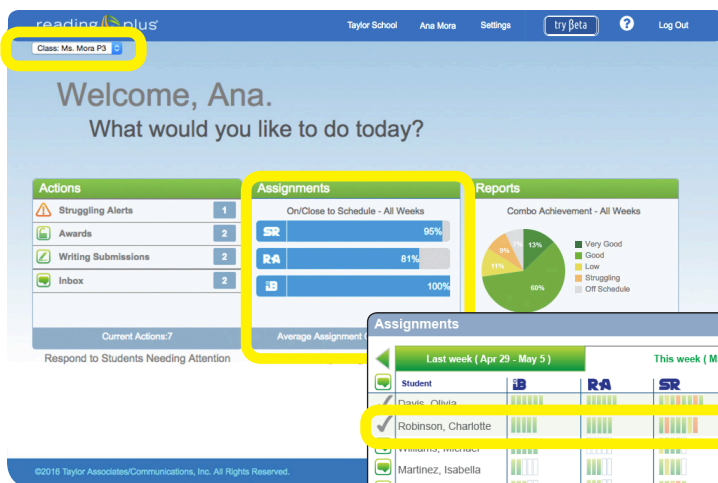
reading plus

Taylor School Ana Mora Settings try βeta ? Log Out

Class: Ms. Mora P3

Welcome, Ana.
What would you like to do today?

Actions
Struggling Alerts 1
Awards 2
Writing Submissions 2
Inbox 2
Current Actions:7
Respond to Students Needing Attention

Assignments
On/Close to Schedule - All Weeks
SR 95%
RA 81%
iB 100%
Average Assignment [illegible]

Reports
Combo Achievement - All Weeks
13%
8%
11%
60%
Very Good
Good
Low
Struggling
Off Schedule

Assignments
Last week ( Apr 29 - May 5 )
This week ( M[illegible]
Student
iB
RA
SR
Davis, Olivia
Robinson, Charlotte
Williams, Michael
Martinez, Isabella

©2016 Taylor Associates/Communications, Inc. All Rights Reserved.